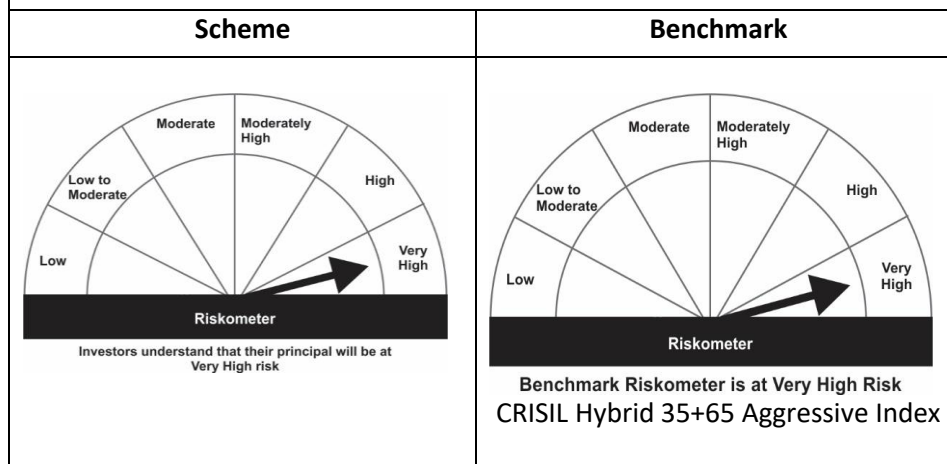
| Scheme | Benchmark |
|---|---|
| Moderate<br>Moderately High<br>Low to Moderate<br>High<br>Low<br>Very High<br>Riskometer<br>Investors understand that their principal will be at Very High risk | Moderate<br>Moderately High<br>Low to Moderate<br>High<br>Low<br>Very High<br>Riskometer<br>Benchmark Riskometer is at Very High Risk<br>CRISIL Hybrid 35+65 Aggressive Index |